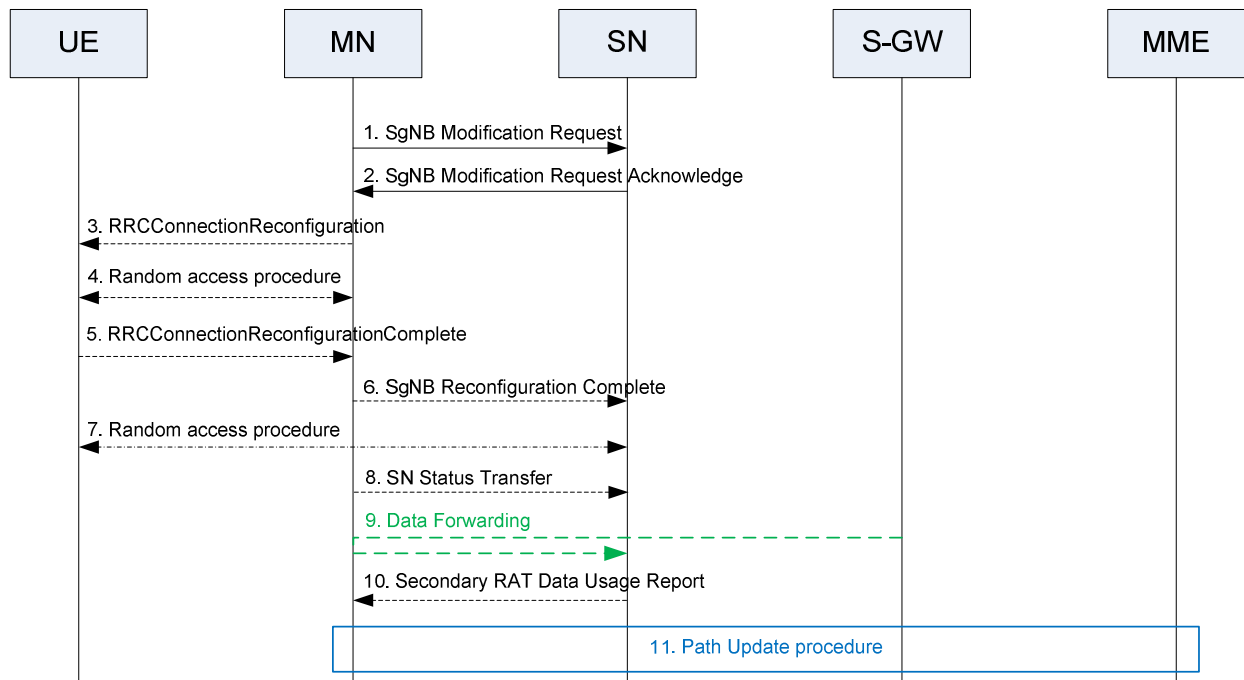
UE

MN

SN

S-GW

MME

1. SgNB Modification Request

2. SgNB Modification Request Acknowledge

3. RRCConnectionReconfiguration

4. Random access procedure

5. RRCConnectionReconfigurationComplete

6. SgNB Reconfiguration Complete

7. Random access procedure

8. SN Status Transfer

9. Data Forwarding

10. Secondary RAT Data Usage Report

11. Path Update procedure